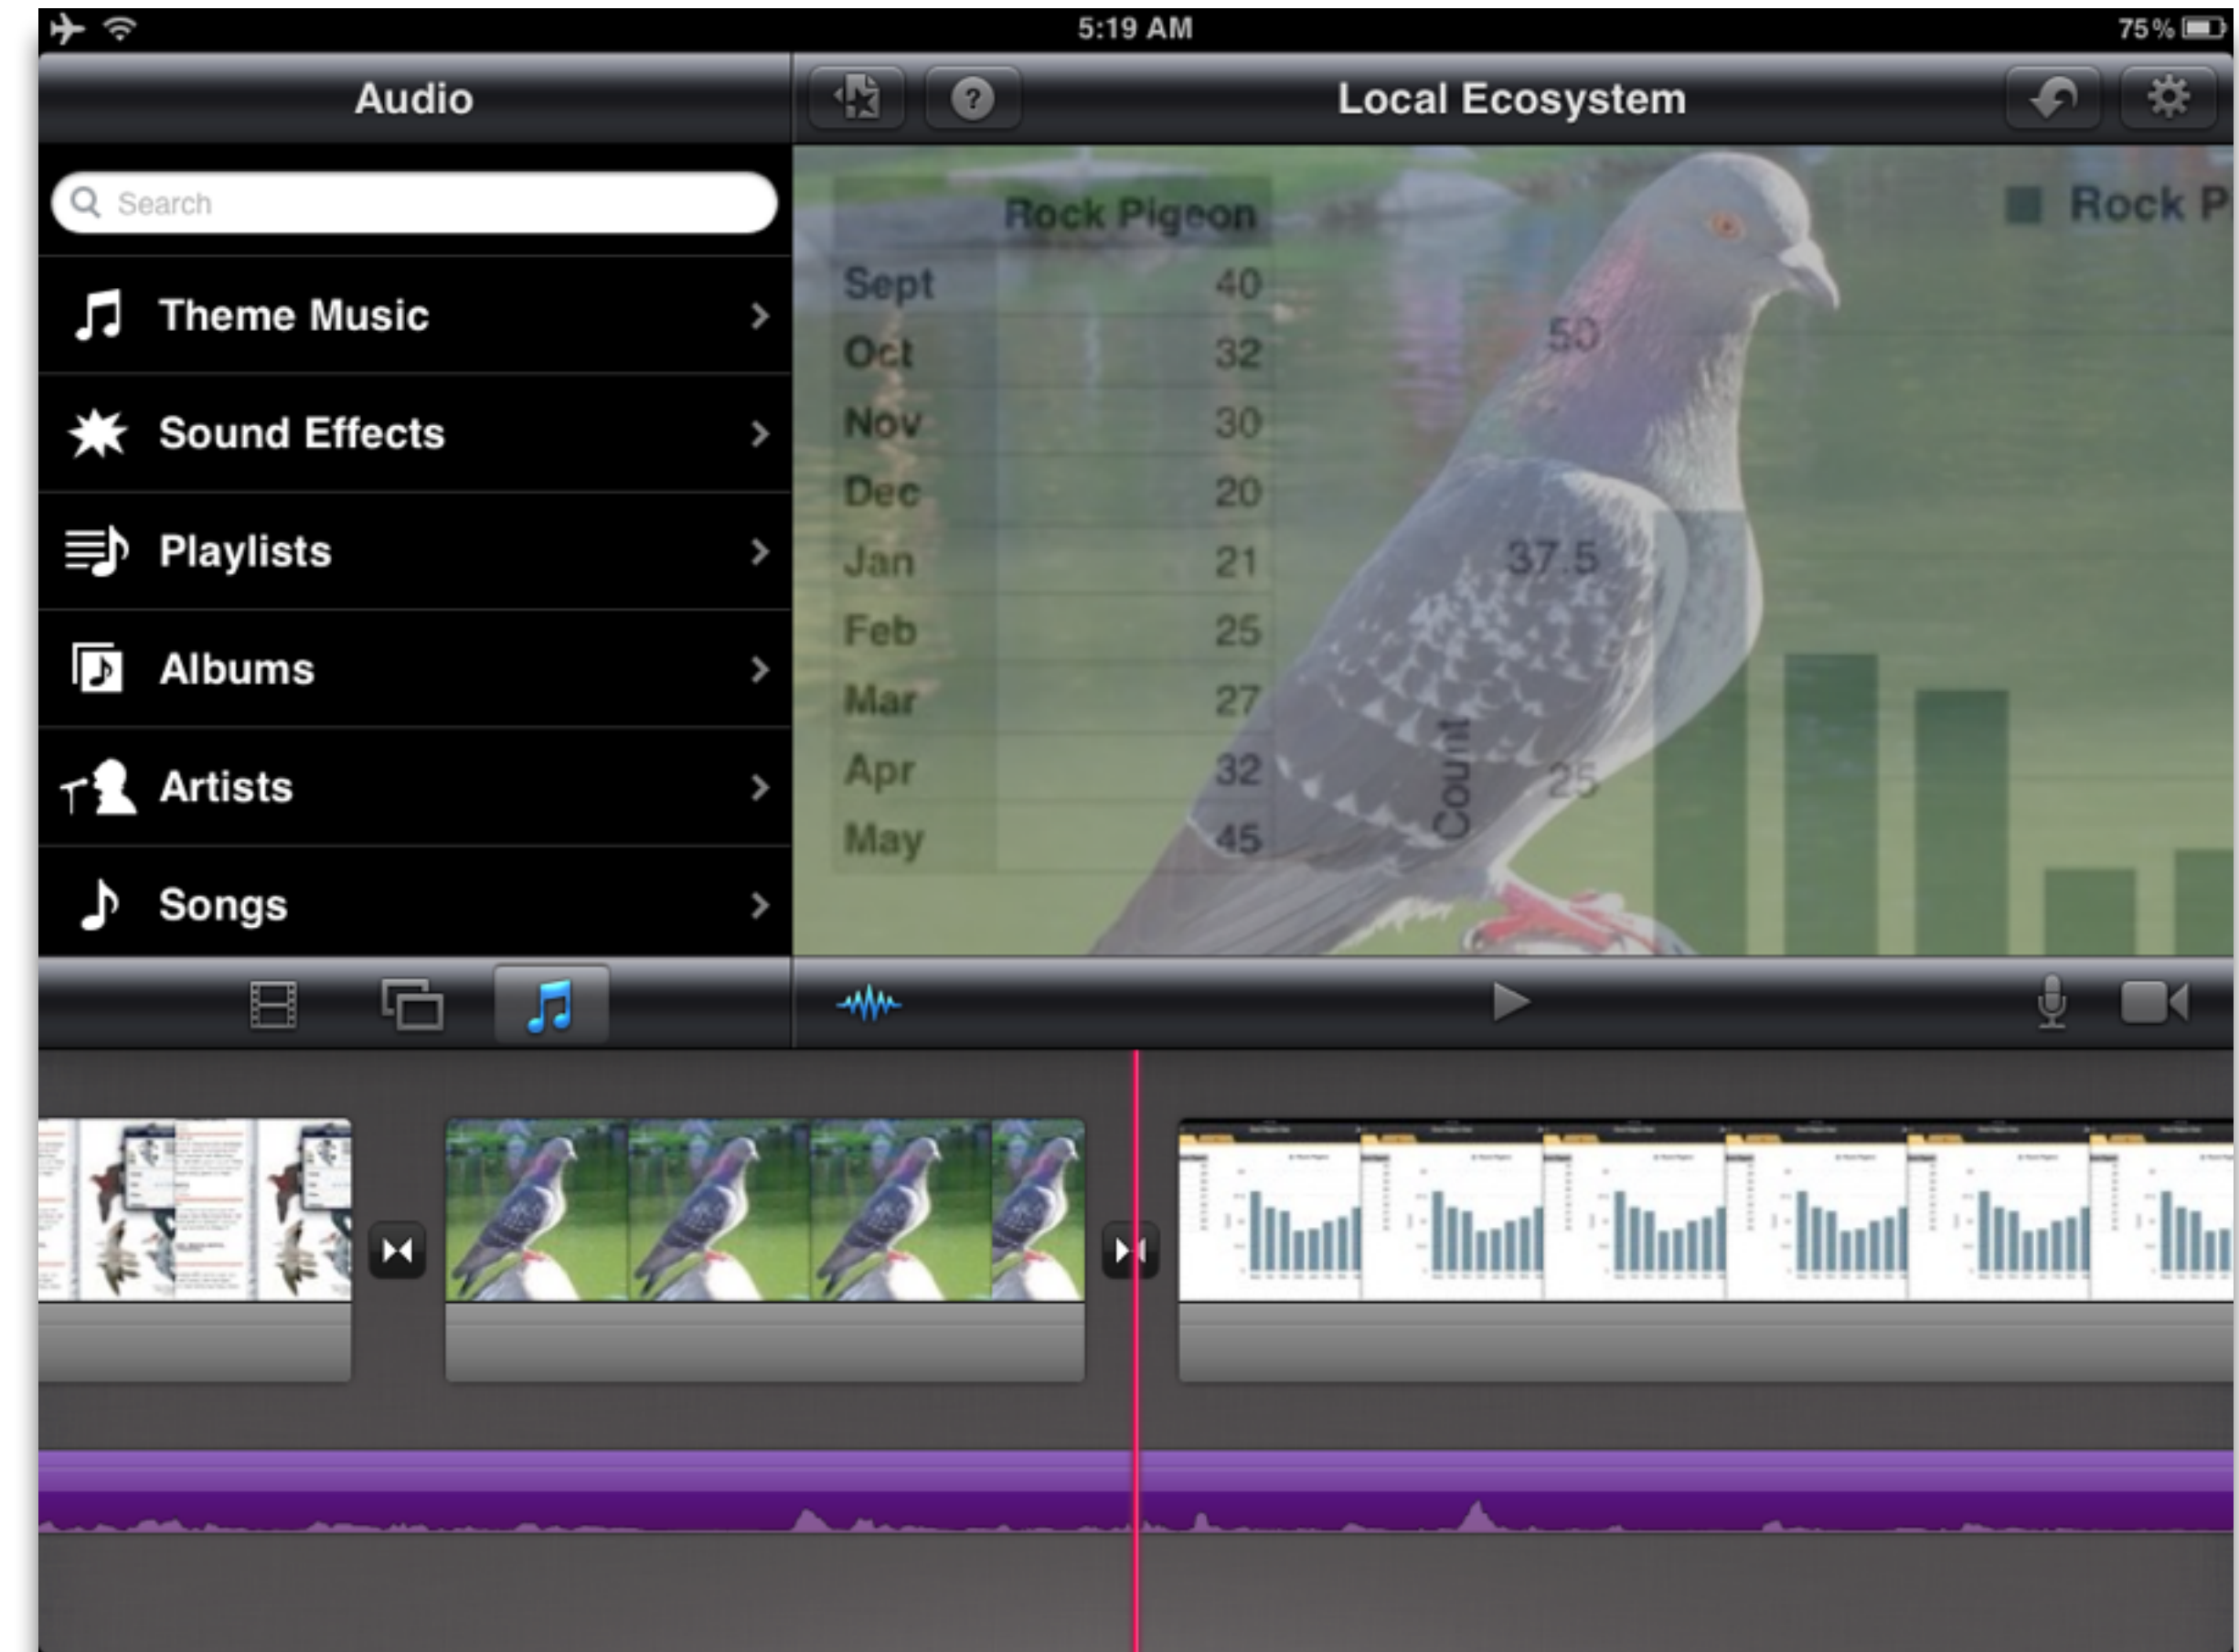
5:19 AM

75 %

Audio

Local Ecosystem

Search

Theme Music

Sound Effects

Playlists

Albums

Artists

Songs

| | Rock Pigeon |
|---|---|
| Sept | 40 |
| Oct | 32 |
| Nov | 30 |
| Dec | 20 |
| Jan | 21 |
| Feb | 25 |
| Mar | 27 |
| Apr | 32 |
| May | 45 |

Rock P

50

37.5

25

Count